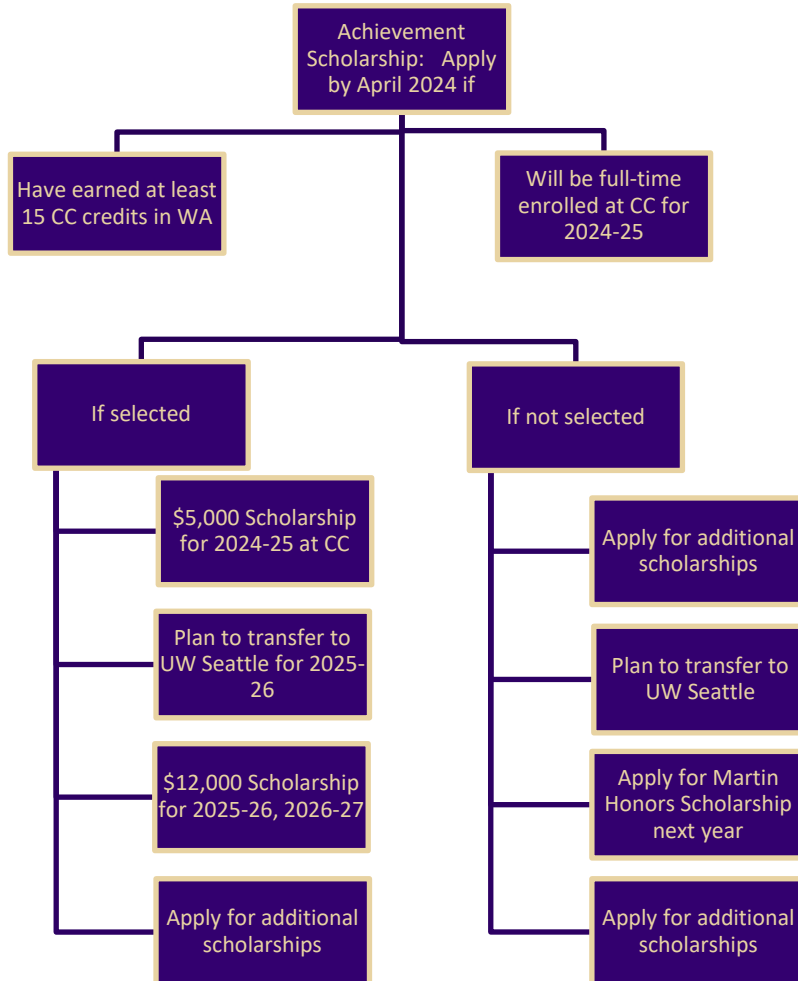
Achievement Scholarship: Apply by April 2024 if

Have earned at least 15 CC credits in WA

Will be full-time enrolled at CC for 2024-25

If selected

$5,000 Scholarship for 2024-25 at CC

Plan to transfer to UW Seattle for 2025-26

$12,000 Scholarship for 2025-26, 2026-27

Apply for additional scholarships

If not selected

Apply for additional scholarships

Plan to transfer to UW Seattle

Apply for Martin Honors Scholarship next year

Apply for additional scholarships